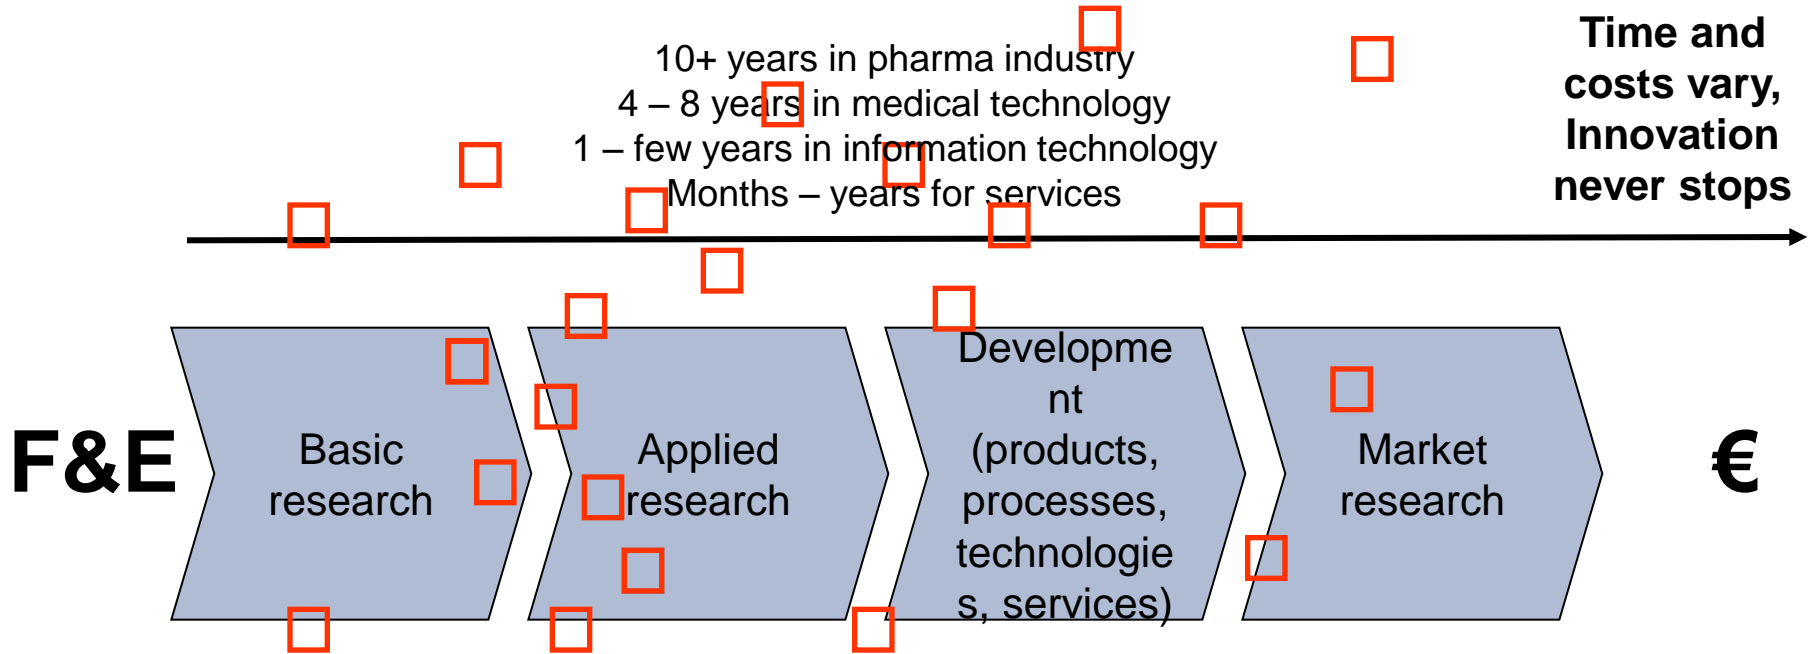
10+ years in pharma industry
4 – 8 years in medical technology
1 – few years in information technology
Months – years for services

Time and costs vary, Innovation never stops

F&E

Basic research

Applied research

Development (products, processes, technologies, services)

Market research

€